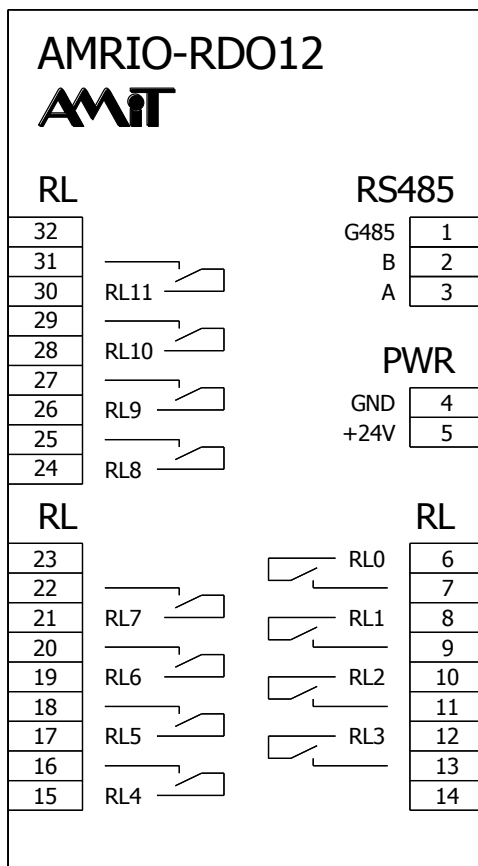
AMRIO-RDO12

AMiT

RL

32
31
30 RL11
29
28 RL10
27
26 RL9
25
24 RL8

RS485

G485 1
B 2
A 3

PWR

GND 4
+24V 5

RL

23
22
21 RL7
20
19 RL6
18
17 RL5
16
15 RL4

RL

RL0 6
7
RL1 8
9
RL2 10
11
RL3 12
13
14